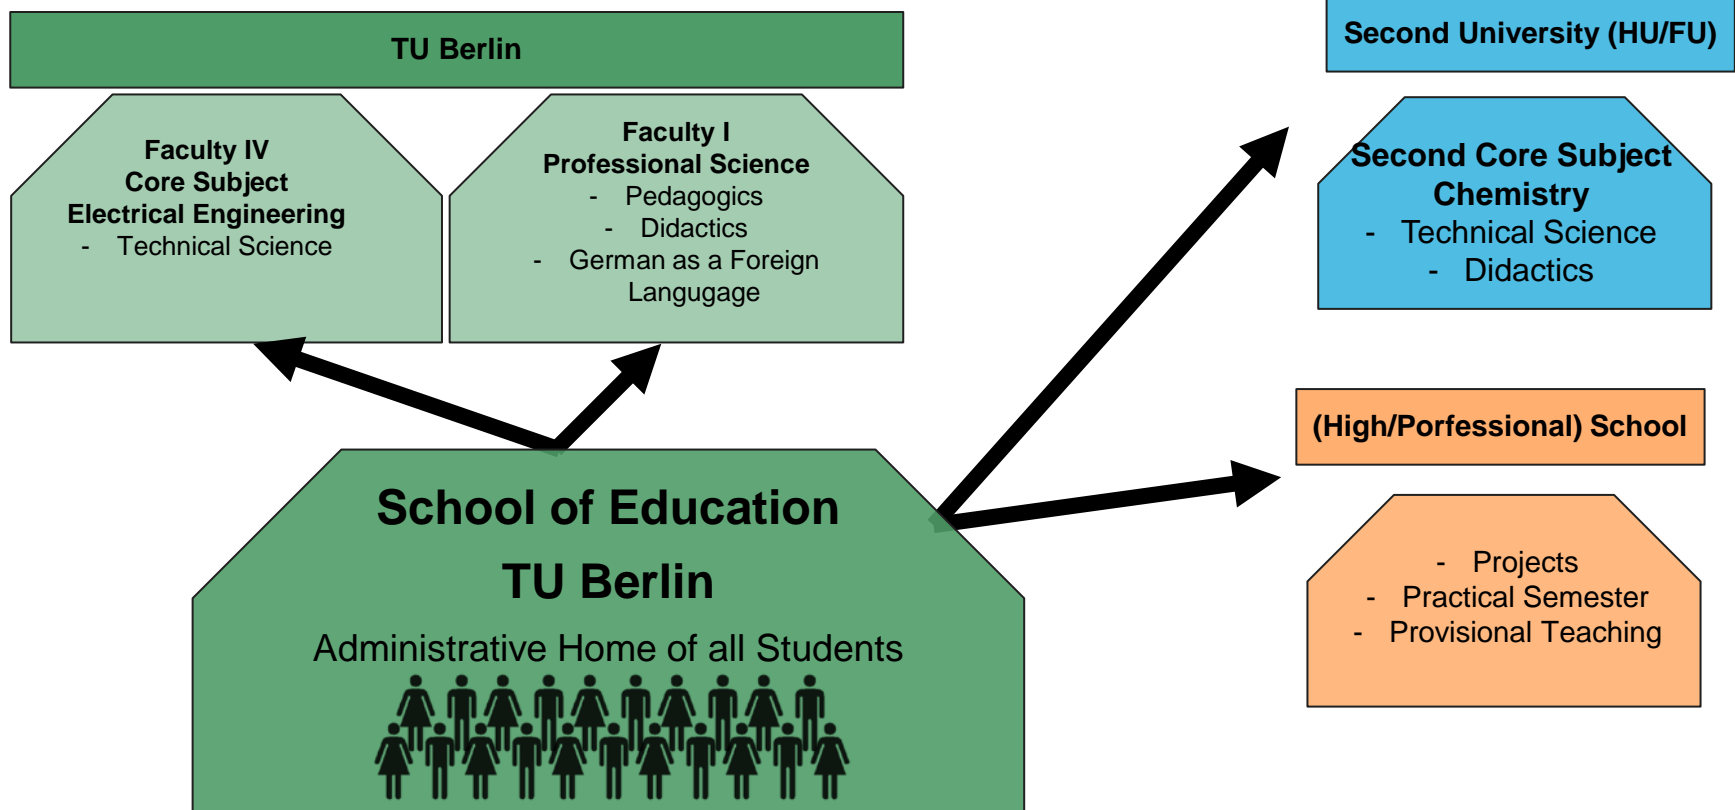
TU Berlin

Faculty IV
Core Subject
Electrical Engineering
- Technical Science

Faculty I
Professional Science
- Pedagogics
- Didactics
- German as a Foreign Langugage

Second University (HU/FU)

Second Core Subject
Chemistry
- Technical Science
- Didactics

(High/Porfessional) School

- Projects
- Practical Semester
- Provisional Teaching

School of Education
TU Berlin
Administrative Home of all Students